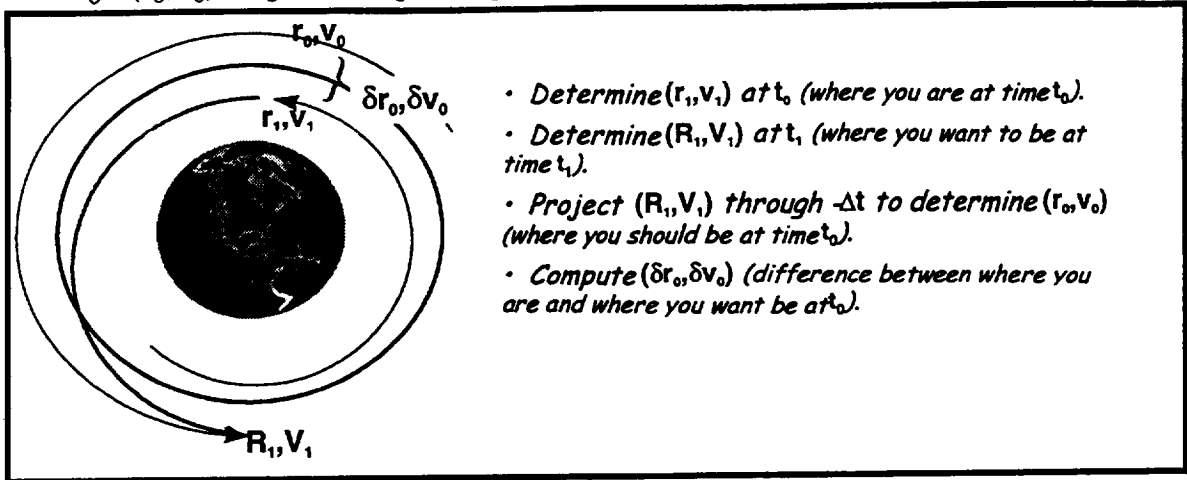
$r_0, V_0$

$\delta r_0, \delta v_0$

$r_1, V_1$

$R_1, V_1$

• *Determine* $(r_1, v_1)$ *at* $t_0$ *(where you are at time* $t_0$*).*

• *Determine* $(R_1, V_1)$ *at* $t_1$ *(where you want to be at time* $t_1$*).*

• *Project* $(R_1, V_1)$ *through* $-\Delta t$ *to determine* $(r_0, v_0)$ *(where you should be at time* $t_0$*).*

• *Compute* $(\delta r_0, \delta v_0)$ *(difference between where you are and where you want be at* $t_0$*).*